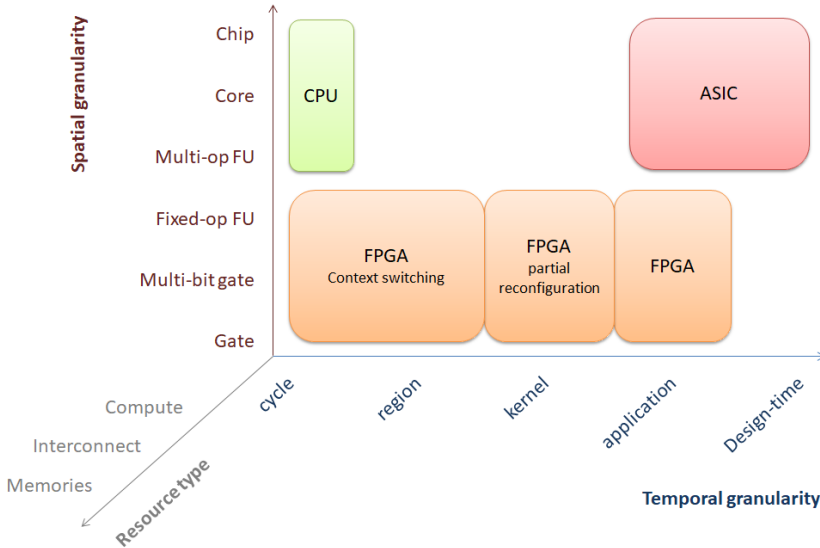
Spatial granularity

Chip
Core
Multi-op FU
Fixed-op FU
Multi-bit gate
Gate

CPU

ASIC

FPGA
Context switching

FPGA
partial
reconfiguration

FPGA

cycle
region
kernel
application
Design-time

Temporal granularity

Compute
Interconnect
Memories

Resource type